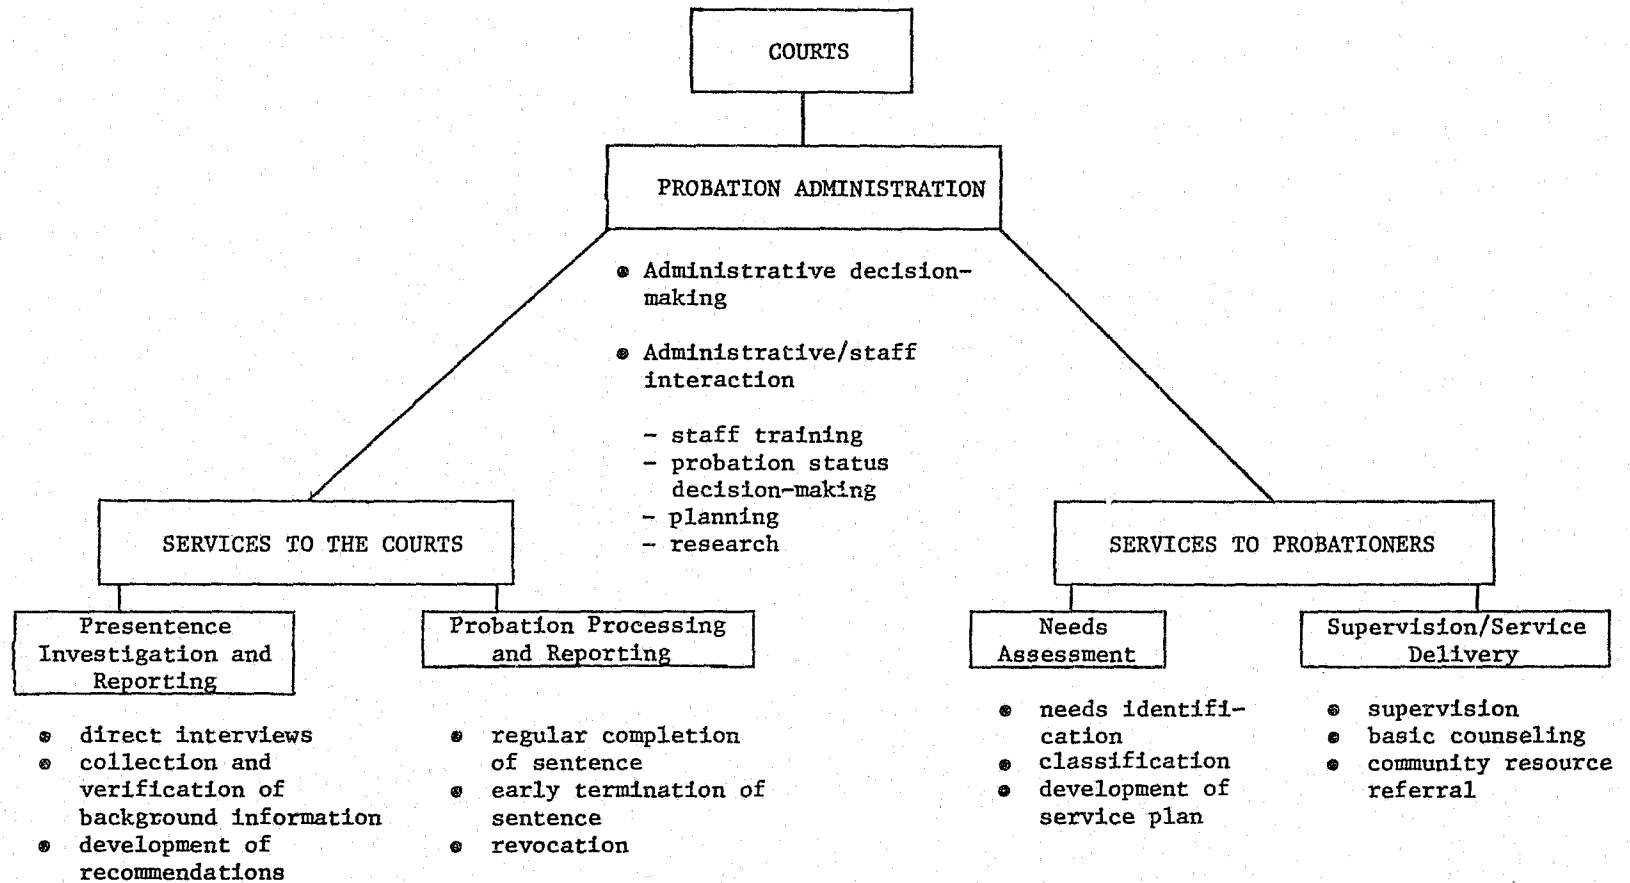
COURTS

PROBATION ADMINISTRATION

• Administrative decision-making

• Administrative/staff interaction

- staff training
- probation status decision-making
- planning
- research

SERVICES TO THE COURTS

SERVICES TO PROBATIONERS

Presentence Investigation and Reporting

• direct interviews
• collection and verification of background information
• development of recommendations

Probation Processing and Reporting

• regular completion of sentence
• early termination of sentence
• revocation

Needs Assessment

• needs identification
• classification
• development of service plan

Supervision/Service Delivery

• supervision
• basic counseling
• community resource referral